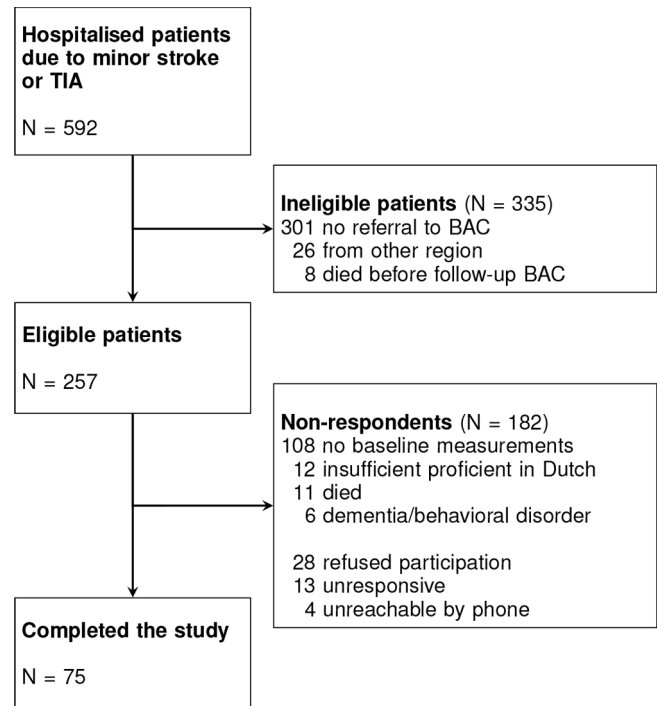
**Hospitalised patients due to minor stroke or TIA**

N = 592

**Ineligible patients** (N = 335)
301 no referral to BAC
26 from other region
8 died before follow-up BAC

**Eligible patients**

N = 257

**Non-respondents** (N = 182)
108 no baseline measurements
12 insufficient proficient in Dutch
11 died
6 dementia/behavioral disorder

28 refused participation
13 unresponsive
4 unreachable by phone

**Completed the study**

N = 75